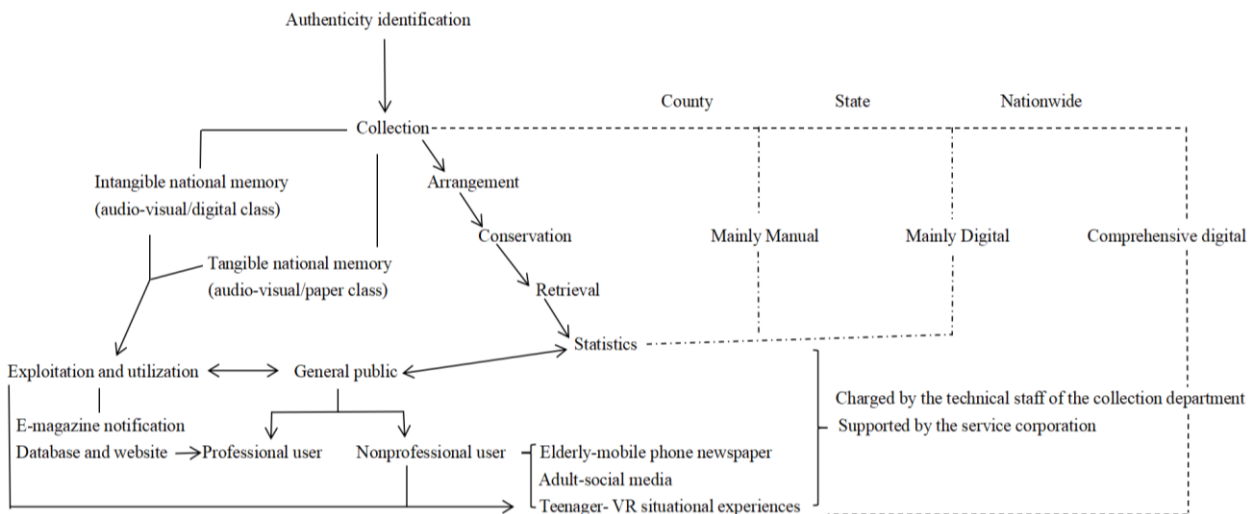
Authenticity identification

Collection

County

State

Nationwide

Intangible national memory (audio-visual/digital class)

Arrangement

Conservation

Mainly Manual

Mainly Digital

Comprehensive digital

Tangible national memory (audio-visual/paper class)

Retrieval

Statistics

Exploitation and utilization

General public

E-magazine notification

Database and website

Professional user

Nonprofessional user

Elderly-mobile phone newspaper

Adult-social media

Teenager- VR situational experiences

Charged by the technical staff of the collection department

Supported by the service corporation